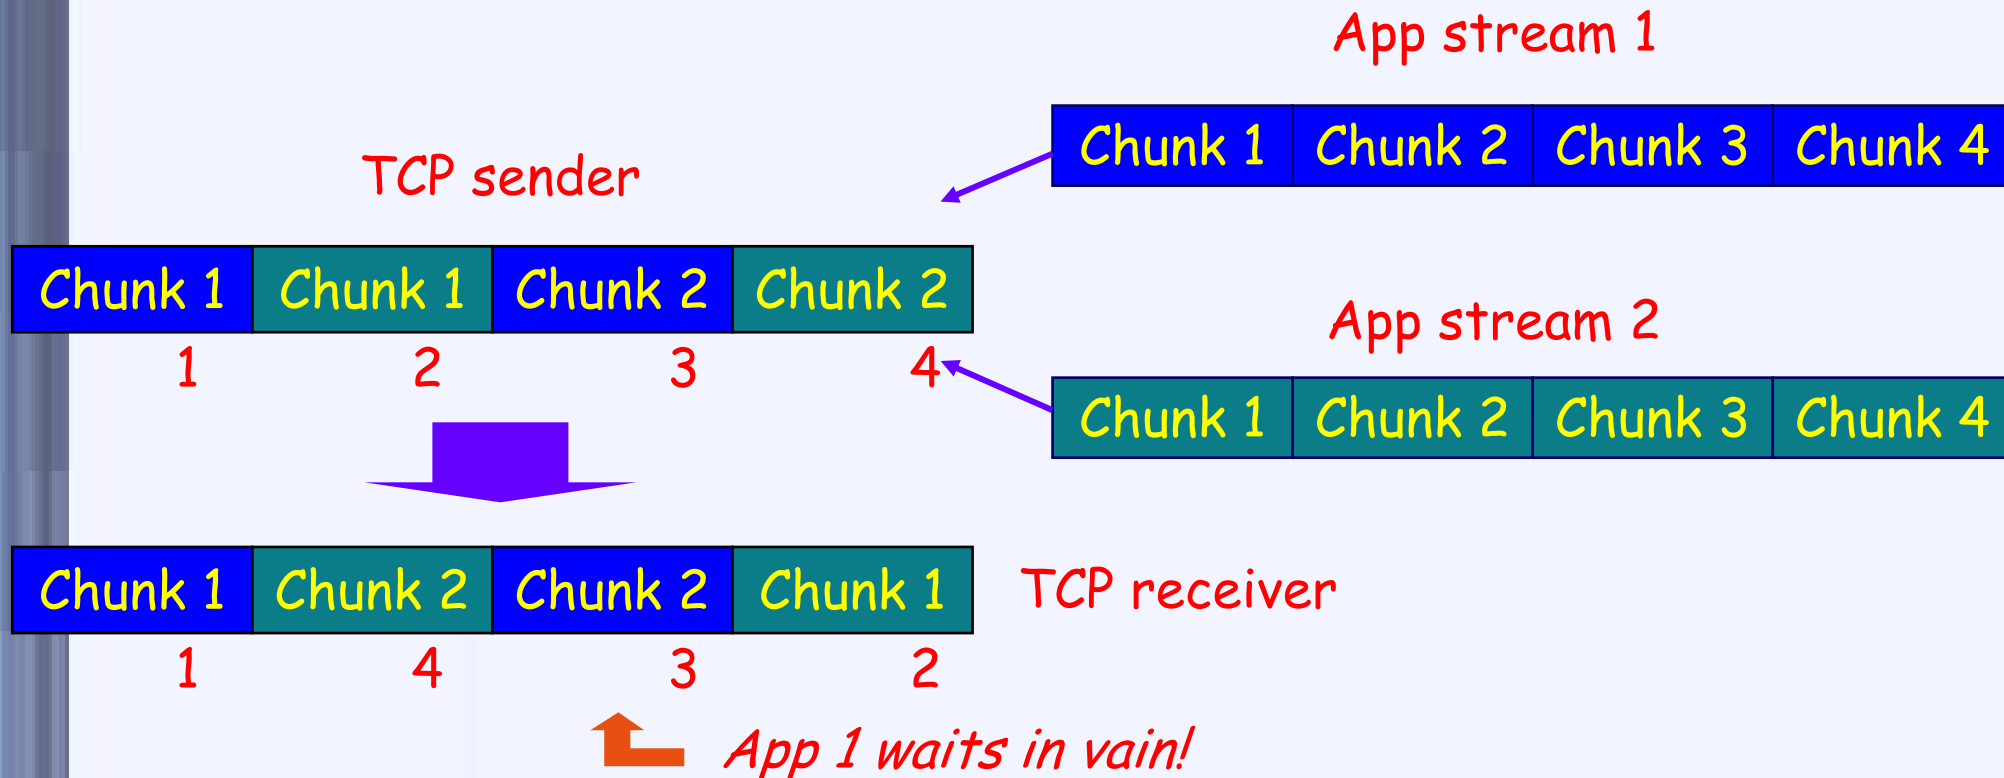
App stream 1

| Chunk 1 | Chunk 2 | Chunk 3 | Chunk 4 |
|---|---|---|---|

TCP sender

| Chunk 1 | Chunk 1 | Chunk 2 | Chunk 2 |
|---|---|---|---|
| 1 | 2 | 3 | 4 |

App stream 2

| Chunk 1 | Chunk 2 | Chunk 3 | Chunk 4 |
|---|---|---|---|

| Chunk 1 | Chunk 2 | Chunk 2 | Chunk 1 |
|---|---|---|---|
| 1 | 4 | 3 | 2 |

TCP receiver

App 1 waits in vain!